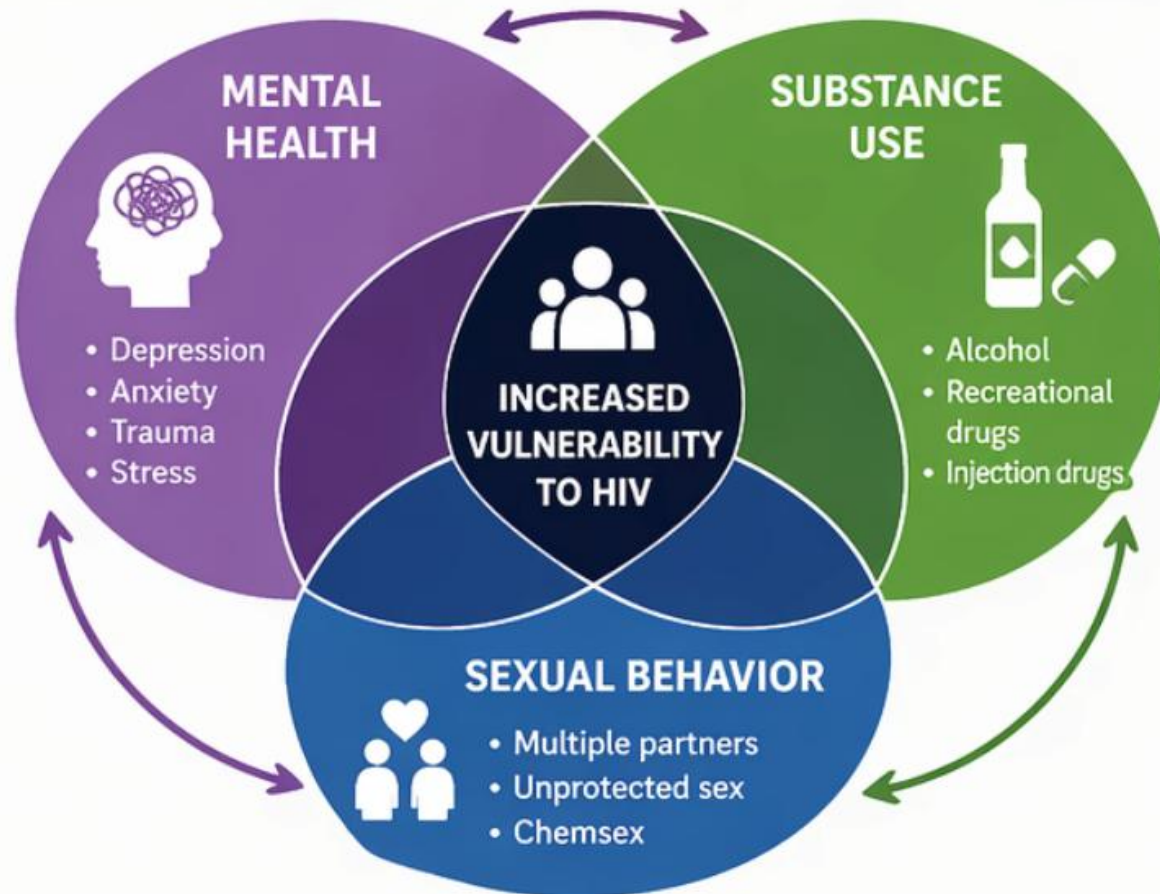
MENTAL HEALTH

• Depression
• Anxiety
• Trauma
• Stress

SUBSTANCE USE

• Alcohol
• Recreational drugs
• Injection drugs

INCREASED VULNERABILITY TO HIV

SEXUAL BEHAVIOR

• Multiple partners
• Unprotected sex
• Chemsex